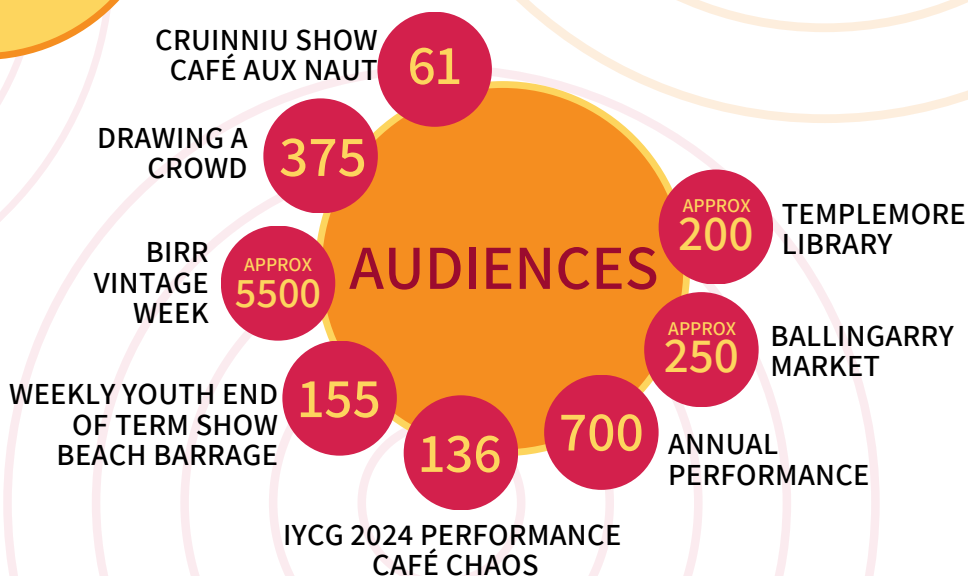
AUDIENCES

CRUINNIU SHOW CAFÉ AUX NAUT 61

DRAWING A CROWD 375

BIRR VINTAGE WEEK APPROX 5500

WEEKLY YOUTH END OF TERM SHOW BEACH BARRAGE 155

IYCG 2024 PERFORMANCE CAFÉ CHAOS 136

700 ANNUAL PERFORMANCE

APPROX 250 BALLINGARRY MARKET

APPROX 200 TEMPLEMORE LIBRARY